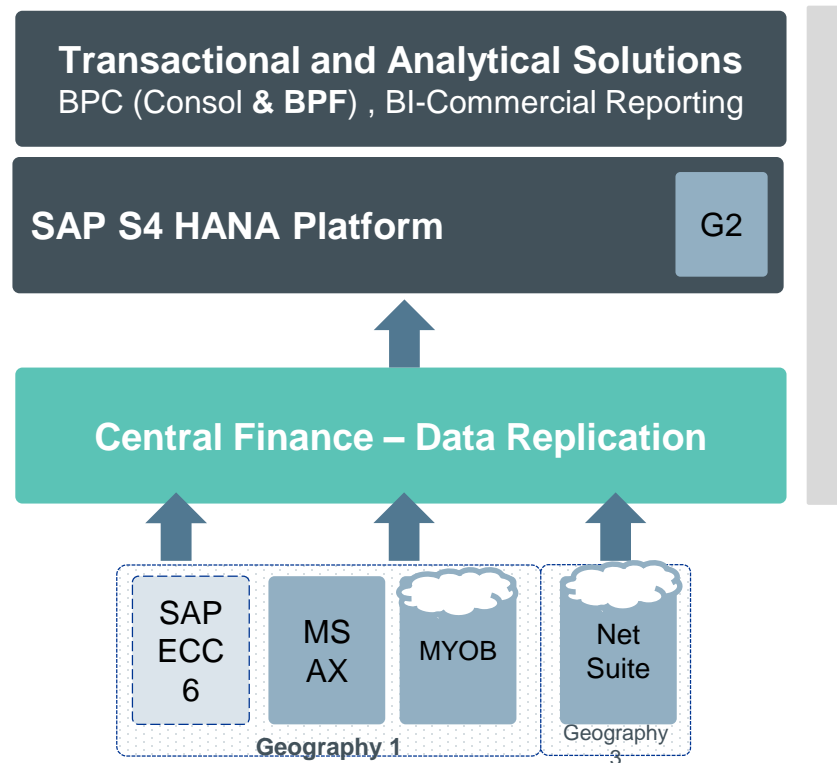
Transactional and Analytical Solutions
BPC (Consol & BPF) , BI-Commercial Reporting

SAP S4 HANA Platform

G2

Central Finance – Data Replication

SAP ECC 6

MS AX

MYOB

Net Suite

Geography 1

Geography 3